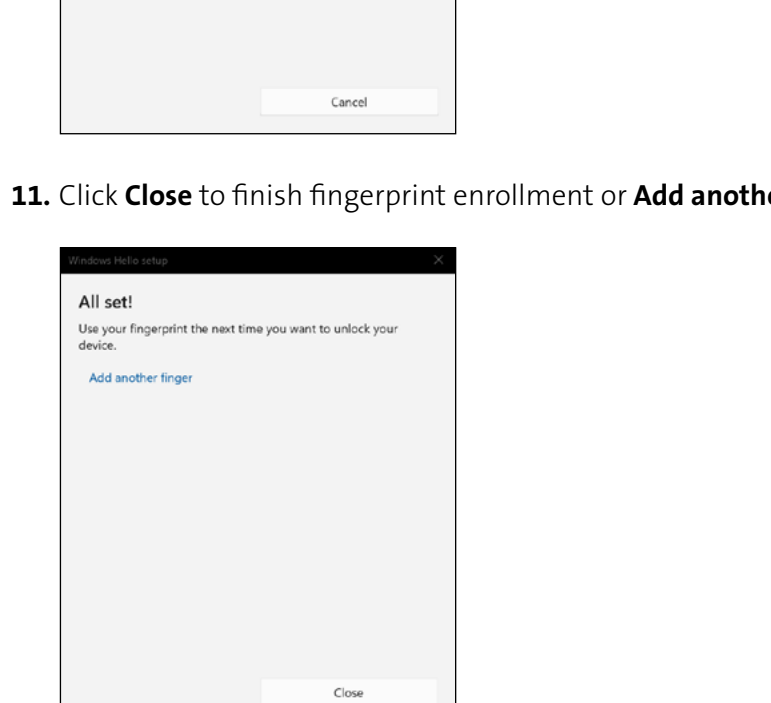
Cancel

**11.** Click **Close** to finish fingerprint enrollment or **Add anoth**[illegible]

Windows Hello setup

×

All set!

Use your fingerprint the next time you want to unlock your device.

Add another finger

Close